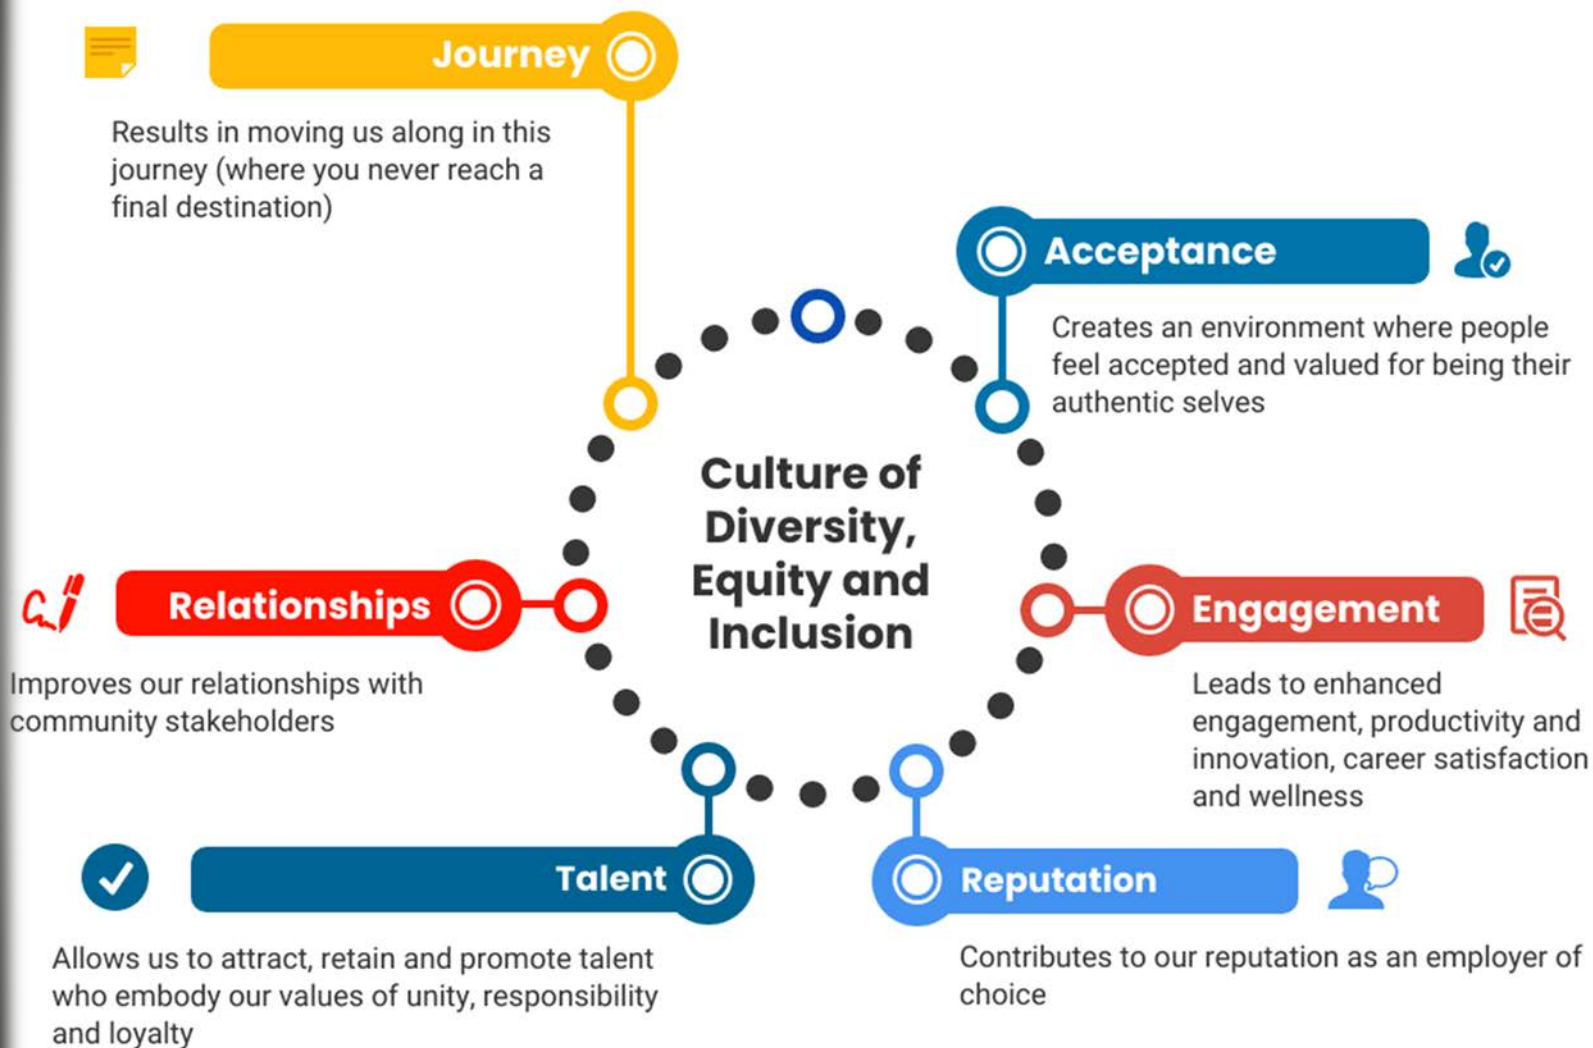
Journey

Results in moving us along in this journey (where you never reach a final destination)

Acceptance

Creates an environment where people feel accepted and valued for being their authentic selves

Culture of Diversity, Equity and Inclusion

Relationships

Improves our relationships with community stakeholders

Engagement

Leads to enhanced engagement, productivity and innovation, career satisfaction and wellness

Talent

Allows us to attract, retain and promote talent who embody our values of unity, responsibility and loyalty

Reputation

Contributes to our reputation as an employer of choice